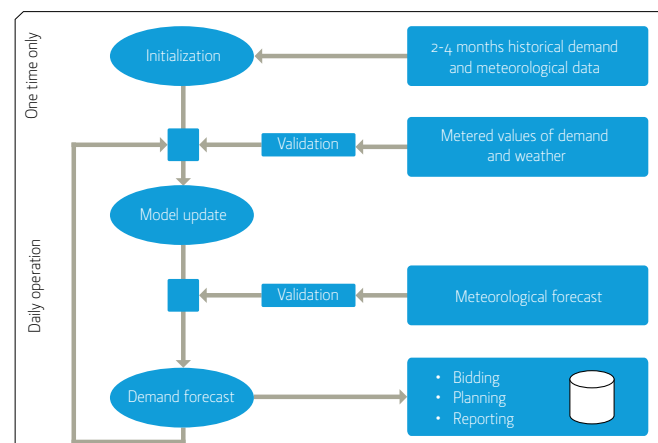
One time only

Daily operation

Initialization

2-4 months historical demand and meteorological data

Validation

Metered values of demand and weather

Model update

Validation

Meteorological forecast

Demand forecast

• Bidding
• Planning
• Reporting